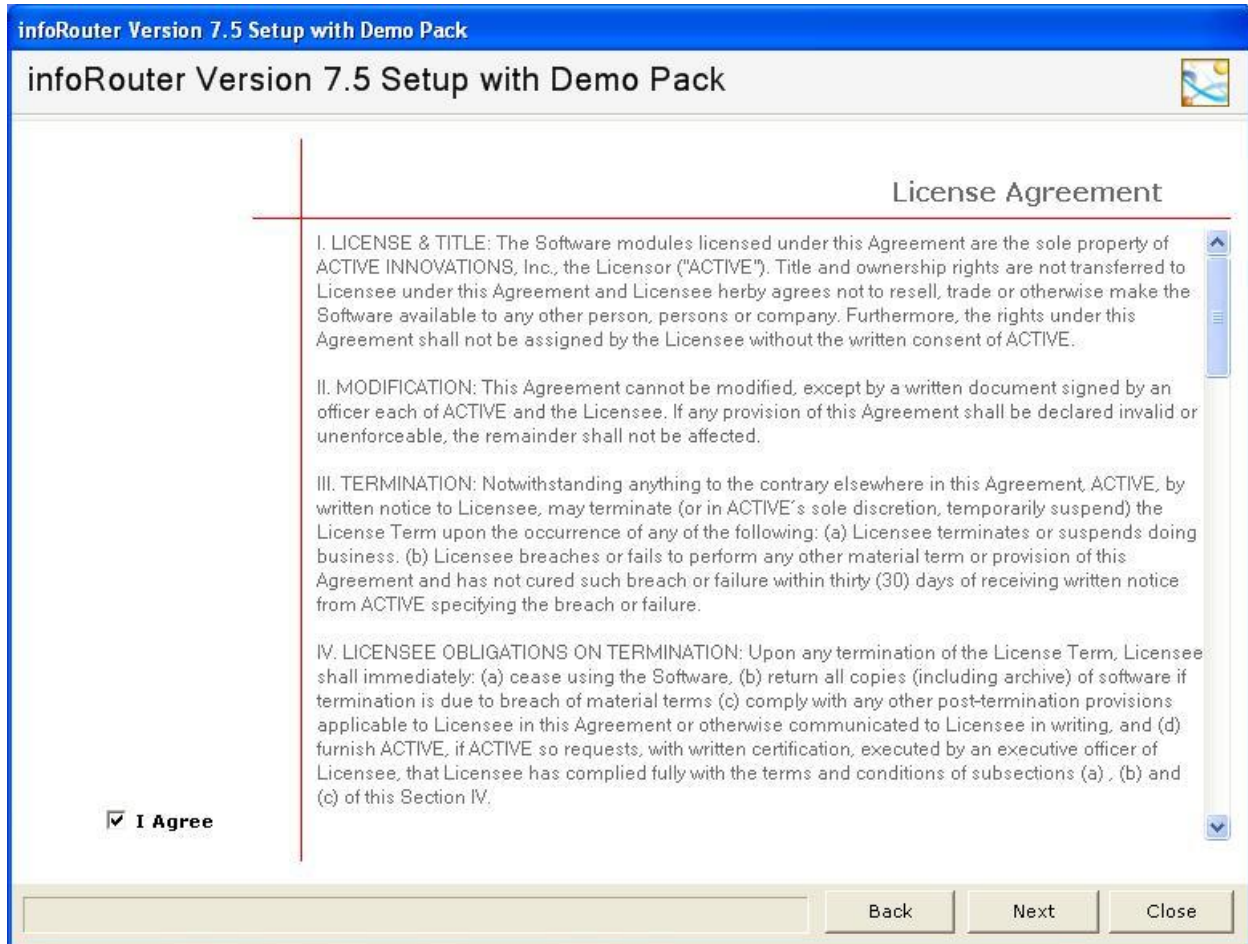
infoRouter Version 7.5 Setup with Demo Pack

infoRouter Version 7.5 Setup with Demo Pack

License Agreement

I. LICENSE & TITLE: The Software modules licensed under this Agreement are the sole property of ACTIVE INNOVATIONS, Inc., the Licensor ("ACTIVE"). Title and ownership rights are not transferred to Licensee under this Agreement and Licensee herby agrees not to resell, trade or otherwise make the Software available to any other person, persons or company. Furthermore, the rights under this Agreement shall not be assigned by the Licensee without the written consent of ACTIVE.

II. MODIFICATION: This Agreement cannot be modified, except by a written document signed by an officer each of ACTIVE and the Licensee. If any provision of this Agreement shall be declared invalid or unenforceable, the remainder shall not be affected.

III. TERMINATION: Notwithstanding anything to the contrary elsewhere in this Agreement, ACTIVE, by written notice to Licensee, may terminate (or in ACTIVE´s sole discretion, temporarily suspend) the License Term upon the occurrence of any of the following: (a) Licensee terminates or suspends doing business. (b) Licensee breaches or fails to perform any other material term or provision of this Agreement and has not cured such breach or failure within thirty (30) days of receiving written notice from ACTIVE specifying the breach or failure.

IV. LICENSEE OBLIGATIONS ON TERMINATION: Upon any termination of the License Term, Licensee shall immediately: (a) cease using the Software, (b) return all copies (including archive) of software if termination is due to breach of material terms (c) comply with any other post-termination provisions applicable to Licensee in this Agreement or otherwise communicated to Licensee in writing, and (d) furnish ACTIVE, if ACTIVE so requests, with written certification, executed by an executive officer of Licensee, that Licensee has complied fully with the terms and conditions of subsections (a) , (b) and (c) of this Section IV.

I Agree

Back Next Close